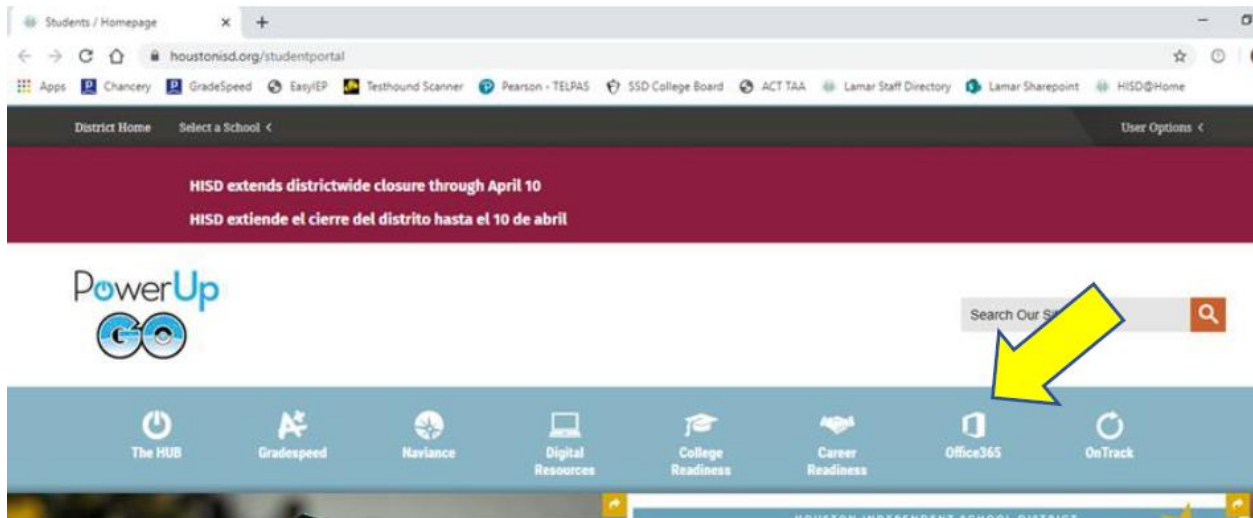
Students / Homepage
houstonisd.org/studentportal
Apps Chancery GradeSpeed EasyIEP Testhound Scanner Pearson - TELPAS SSD College Board ACT TAA Lamar Staff Directory Lamar Sharepoint HISD@Home

District Home Select a School <
User Options <

HISD extends districtwide closure through April 10
HISD extiende el cierre del distrito hasta el 10 de abril

PowerUp
GO

Search Our Si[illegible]

The HUB
Gradespeed
Naviance
Digital Resources
College Readiness
Career Readiness
Office365
OnTrack

HOUSTON INDEPENDENT SCHOOL DISTRICT